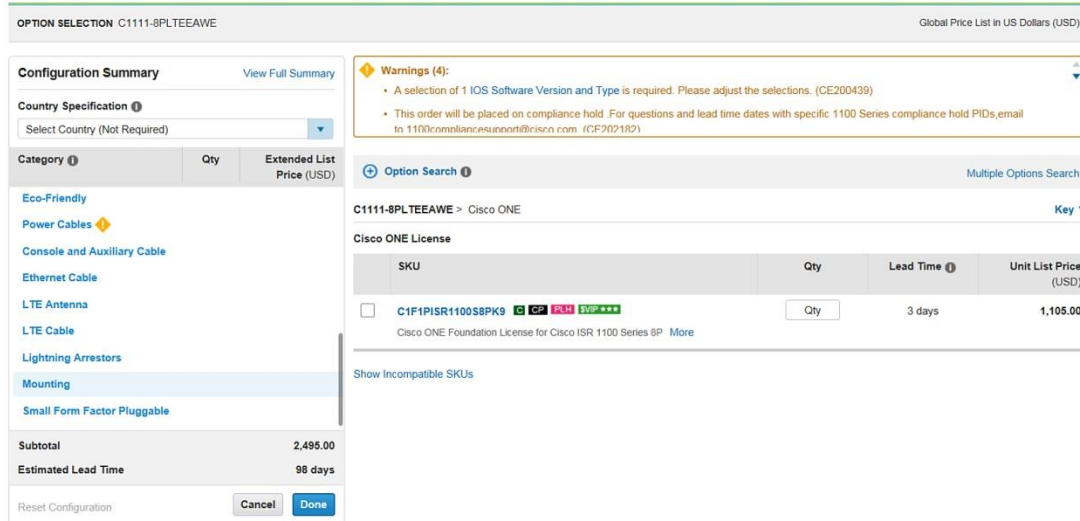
OPTION SELECTION C1111-8PLTEEAWE

Global Price List in US Dollars (USD)

Configuration Summary

View Full Summary

Country Specification

Select Country (Not Required)

| Category | Qty | Extended List Price (USD) |
|---|---|---|

Eco-Friendly

Power Cables

Console and Auxiliary Cable

Ethernet Cable

LTE Antenna

LTE Cable

Lightning Arrestors

Mounting

Small Form Factor Pluggable

Subtotal 2,495.00

Estimated Lead Time 98 days

Reset Configuration

Cancel

Done

Warnings (4):

• A selection of 1 IOS Software Version and Type is required. Please adjust the selections. (CE200439)

• This order will be placed on compliance hold .For questions and lead time dates with specific 1100 Series compliance hold PIDs,email to 1100compliancesupport@cisco.com (CE202182)

Option Search

Multiple Options Search

C1111-8PLTEEAWE > Cisco ONE

Key

Cisco ONE License

| | SKU | Qty | Lead Time | Unit List Price (USD) |
|---|---|---|---|---|
| | C1F1PISR1100S8PK9 C CP PLH $VIP ★★★ Cisco ONE Foundation License for Cisco ISR 1100 Series 8P More | Qty | 3 days | 1,105.00 |

Show Incompatible SKUs